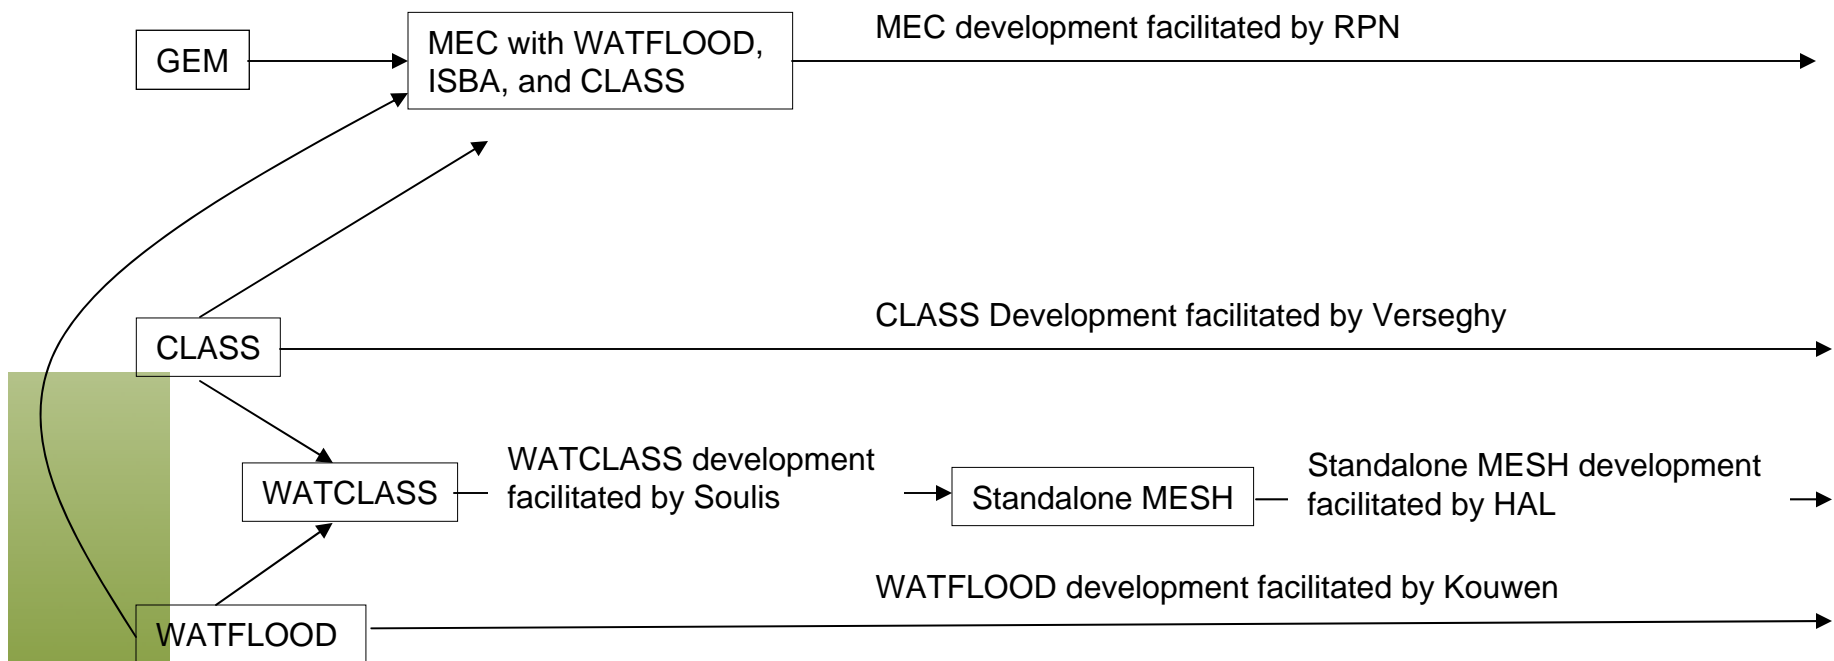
GEM

MEC with WATFLOOD, ISBA, and CLASS

MEC development facilitated by RPN

CLASS

CLASS Development facilitated by Verseghy

WATCLASS

WATCLASS development facilitated by Soulis

Standalone MESH

Standalone MESH development facilitated by HAL

WATFLOOD

WATFLOOD development facilitated by Kouwen